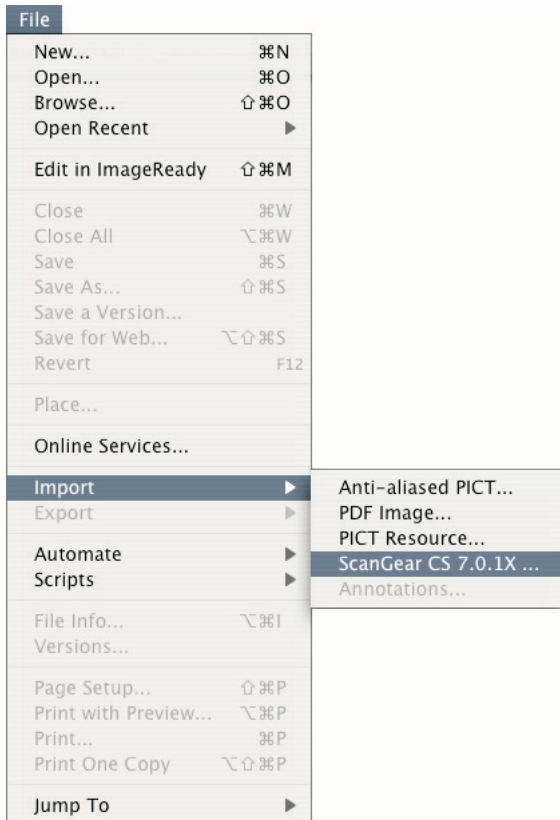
File

New... ⌘N
Open... ⌘O
Browse... ⇧⌘O
Open Recent

Edit in ImageReady ⇧⌘M

Close ⌘W
Close All ⌥⌘W
Save ⌘S
Save As... ⇧⌘S
Save a Version...
Save for Web... ⌥⇧⌘S
Revert F12

Place...

Online Services...

Import
Export

Automate
Scripts

File Info... ⌥⌘I
Versions...

Page Setup... ⇧⌘P
Print with Preview... ⌥⌘P
Print... ⌘P
Print One Copy ⌥⇧⌘P

Jump To

Anti-aliased PICT...
PDF Image...
PICT Resource...
ScanGear CS 7.0.1X ...
Annotations...